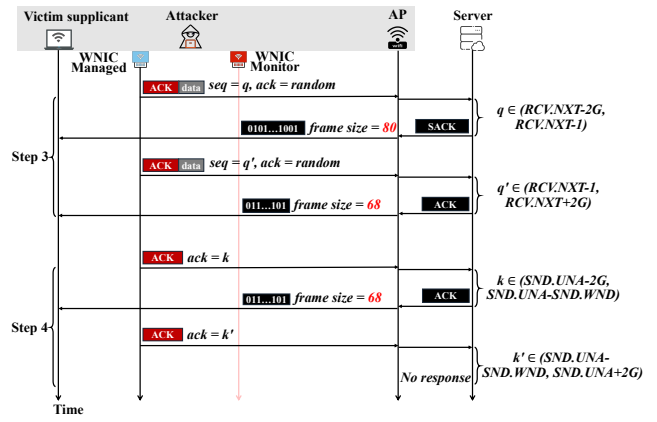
Victim supplicant
Attacker
AP
Server
WNIC Managed
WNIC Monitor
wifi
ACK data $seq = q, ack = random$
$q \in (RCV.NXT\text{-}2G, RCV.NXT\text{-}1)$
0101...1001 frame size = 80
SACK
Step 3
ACK data $seq = q', ack = random$
$q' \in (RCV.NXT\text{-}1, RCV.NXT\text{+}2G)$
011...101 frame size = 68
ACK
ACK $ack = k$
$k \in (SND.UNA\text{-}2G, SND.UNA\text{-}SND.WND)$
011...101 frame size = 68
ACK
Step 4
ACK $ack = k'$
$k' \in (SND.UNA\text{-}SND.WND, SND.UNA\text{+}2G)$
No response
Time